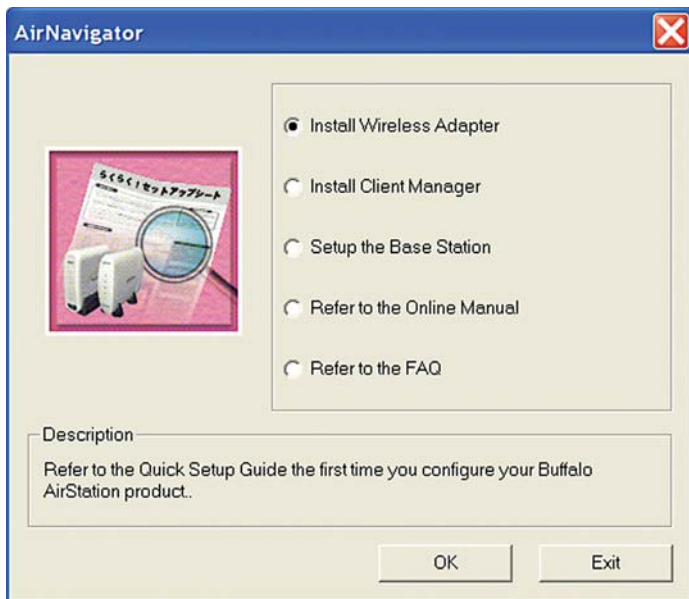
AirNavigator

らくらく!セットアップシート

Install Wireless Adapter

Install Client Manager

Setup the Base Station

Refer to the Online Manual

Refer to the FAQ

Description

Refer to the Quick Setup Guide the first time you configure your Buffalo AirStation product..

OK

Exit